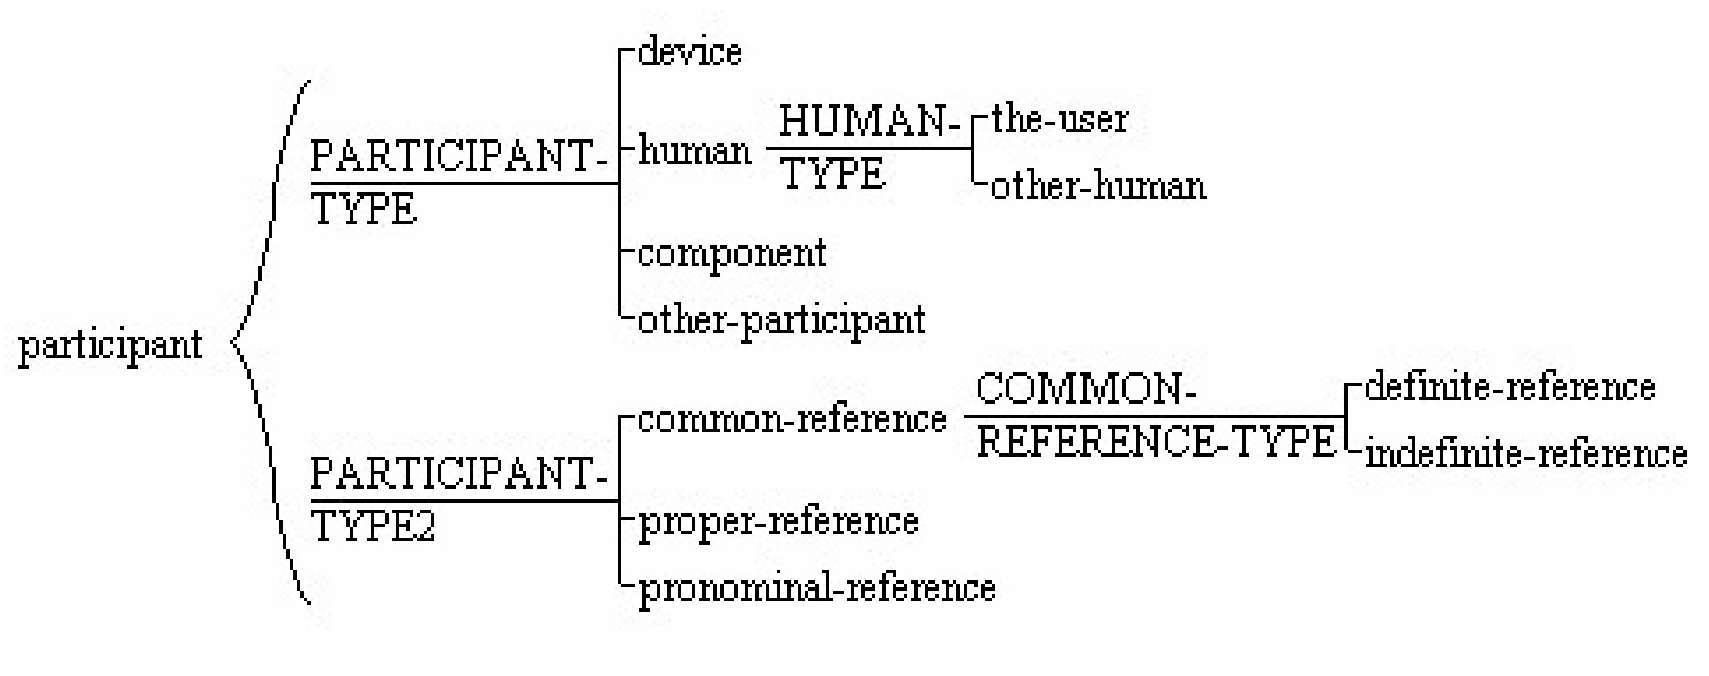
participant

PARTICIPANT-TYPE

device

human

HUMAN-TYPE

the-user

other-human

component

other-participant

PARTICIPANT-TYPE2

common-reference

COMMON-REFERENCE-TYPE

definite-reference

indefinite-reference

proper-reference

pronominal-reference